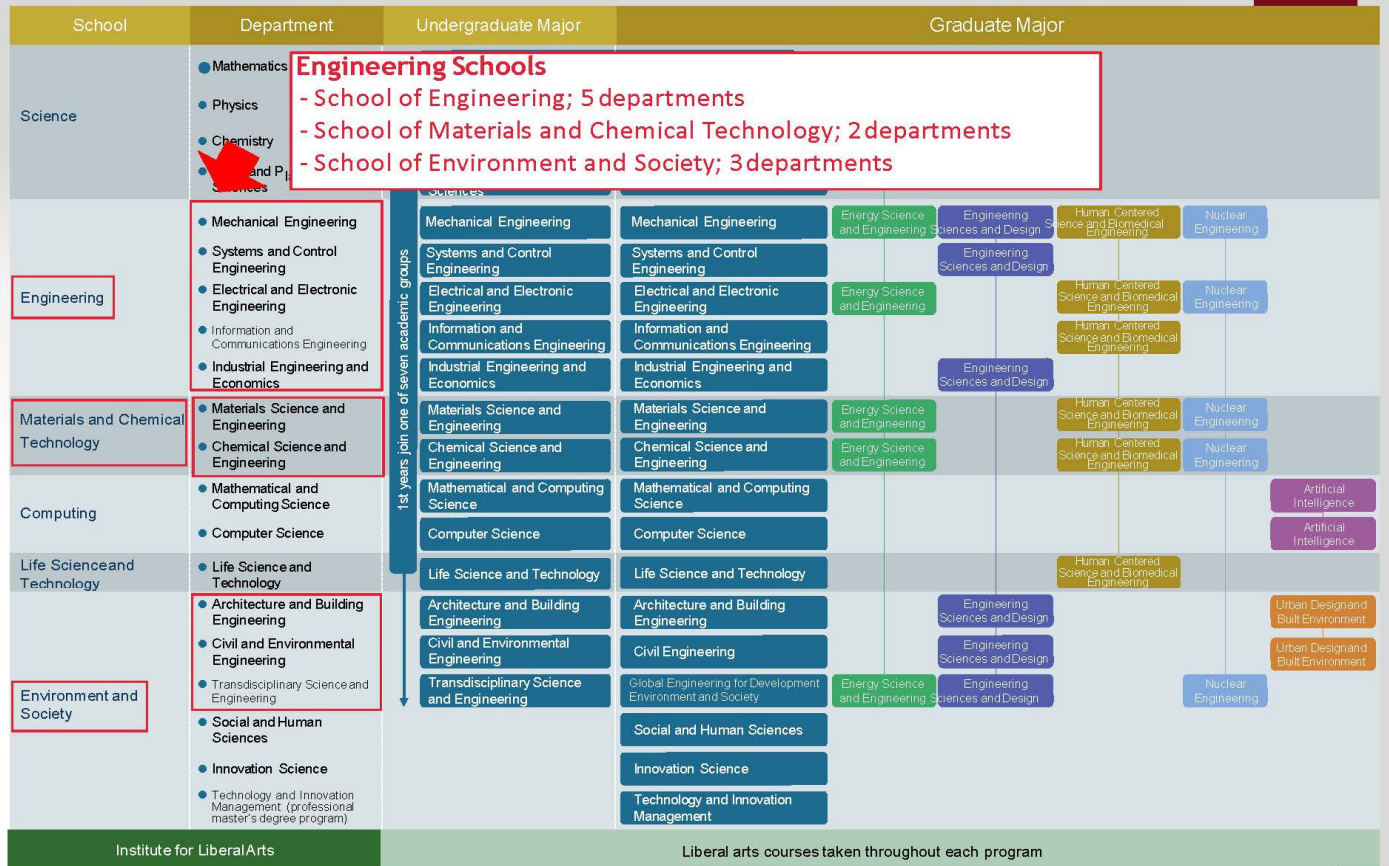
| School | Department | Undergraduate Major | Graduate Major |
|---|---|---|---|

Engineering Schools
- School of Engineering; 5 departments
- School of Materials and Chemical Technology; 2 departments
- School of Environment and Society; 3 departments

Science
- Mathematics
- Physics
- Chemistry
- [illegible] and P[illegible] Sciences

Sciences

1st years join one of seven academic groups

Engineering
- Mechanical Engineering
- Systems and Control Engineering
- Electrical and Electronic Engineering
- Information and Communications Engineering
- Industrial Engineering and Economics

Materials and Chemical Technology
- Materials Science and Engineering
- Chemical Science and Engineering

Computing
- Mathematical and Computing Science
- Computer Science

Life Science and Technology
- Life Science and Technology

Environment and Society
- Architecture and Building Engineering
- Civil and Environmental Engineering
- Transdisciplinary Science and Engineering
- Social and Human Sciences
- Innovation Science
- Technology and Innovation Management (professional master's degree program)

| Undergraduate Major | Graduate Major | | | | | |
|---|---|---|---|---|---|---|
| Mechanical Engineering | Mechanical Engineering | Energy Science and Engineering | Engineering Sciences and Design | Human Centered Science and Biomedical Engineering | Nuclear Engineering | |
| Systems and Control Engineering | Systems and Control Engineering | | Engineering Sciences and Design | | | |
| Electrical and Electronic Engineering | Electrical and Electronic Engineering | Energy Science and Engineering | | Human Centered Science and Biomedical Engineering | Nuclear Engineering | |
| Information and Communications Engineering | Information and Communications Engineering | | | Human Centered Science and Biomedical Engineering | | |
| Industrial Engineering and Economics | Industrial Engineering and Economics | | Engineering Sciences and Design | | | |
| Materials Science and Engineering | Materials Science and Engineering | Energy Science and Engineering | | Human Centered Science and Biomedical Engineering | Nuclear Engineering | |
| Chemical Science and Engineering | Chemical Science and Engineering | Energy Science and Engineering | | Human Centered Science and Biomedical Engineering | Nuclear Engineering | |
| Mathematical and Computing Science | Mathematical and Computing Science | | | | | Artificial Intelligence |
| Computer Science | Computer Science | | | | | Artificial Intelligence |
| Life Science and Technology | Life Science and Technology | | | Human Centered Science and Biomedical Engineering | | |
| Architecture and Building Engineering | Architecture and Building Engineering | | Engineering Sciences and Design | | | Urban Design and Built Environment |
| Civil and Environmental Engineering | Civil Engineering | | Engineering Sciences and Design | | | Urban Design and Built Environment |
| Transdisciplinary Science and Engineering | Global Engineering for Development Environment and Society | Energy Science and Engineering | Engineering Sciences and Design | | Nuclear Engineering | |
| | Social and Human Sciences | | | | | |
| | Innovation Science | | | | | |
| | Technology and Innovation Management | | | | | |

Institute for Liberal Arts
Liberal arts courses taken throughout each program